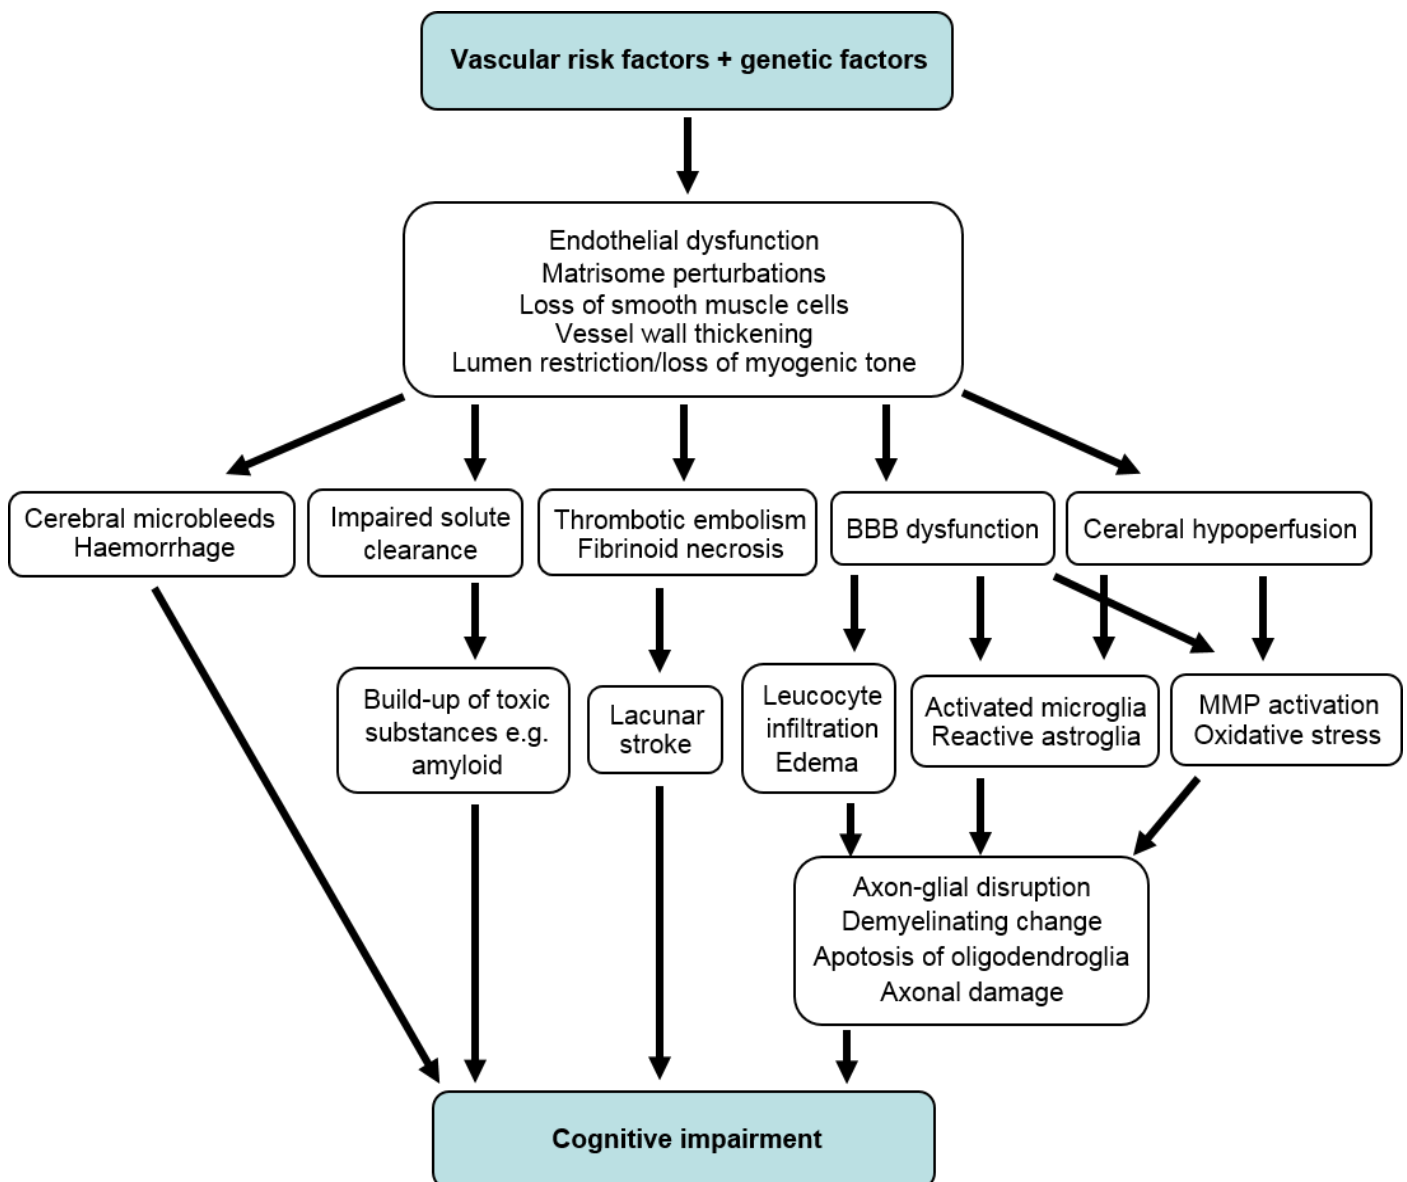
Vascular risk factors + genetic factors

Endothelial dysfunction
Matrisome perturbations
Loss of smooth muscle cells
Vessel wall thickening
Lumen restriction/loss of myogenic tone

Cerebral microbleeds
Haemorrhage

Impaired solute clearance

Thrombotic embolism
Fibrinoid necrosis

BBB dysfunction

Cerebral hypoperfusion

Build-up of toxic substances e.g. amyloid

Lacunar stroke

Leucocyte infiltration
Edema

Activated microglia
Reactive astroglia

MMP activation
Oxidative stress

Axon-glial disruption
Demyelinating change
Apotosis of oligodendroglia
Axonal damage

Cognitive impairment